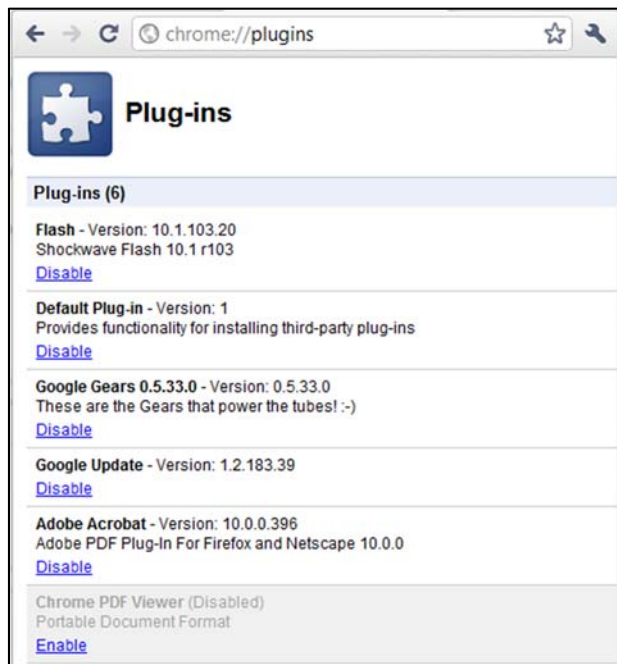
chrome://plugins

Plug-ins

Plug-ins (6)

Flash - Version: 10.1.103.20
Shockwave Flash 10.1 r103
Disable

Default Plug-in - Version: 1
Provides functionality for installing third-party plug-ins
Disable

Google Gears 0.5.33.0 - Version: 0.5.33.0
These are the Gears that power the tubes! :-)
Disable

Google Update - Version: 1.2.183.39
Disable

Adobe Acrobat - Version: 10.0.0.396
Adobe PDF Plug-In For Firefox and Netscape 10.0.0
Disable

Chrome PDF Viewer (Disabled)
Portable Document Format
Enable